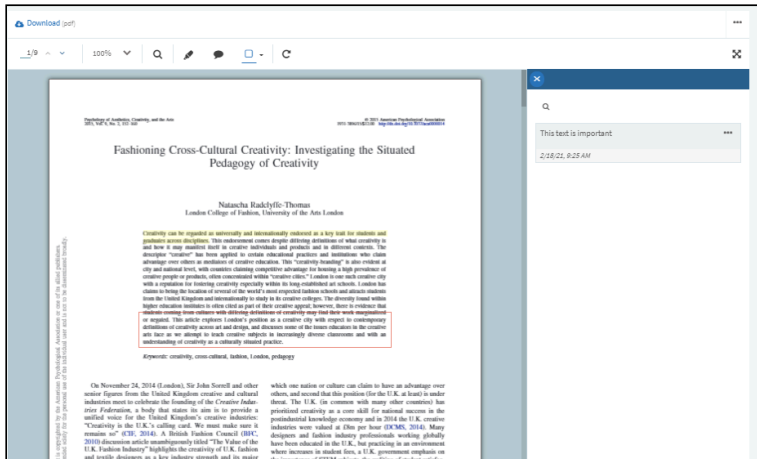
Download (pdf)

•••

1/9

100%

Psychology of Aesthetics, Creativity, and the Arts
2015, Vol. 9, No. 2, 000

© 2015 American Psychological Association
http://dx.doi.org/10.1037/aca0000014

Fashioning Cross-Cultural Creativity: Investigating the Situated Pedagogy of Creativity

Natascha Radclyffe-Thomas
London College of Fashion, University of the Arts London

Creativity can be regarded as universally and internationally endorsed as a key trait for students and graduates across disciplines. This endorsement comes despite differing definitions of what creativity is and how it may manifest itself in creative individuals and products and in different contexts. The descriptor "creative" has been applied to certain educational practices and institutions who claim advantage over others as mediators of creative education. This "creativity-branding" is also evident at city and national level, with countries claiming competitive advantage for housing a high prevalence of creative people or products, often concentrated within "creative cities." London is one such creative city with a reputation for fostering creativity especially within its long-established art schools. London has claims to being the location of several of the world's most respected fashion schools and attracts students from the United Kingdom and internationally to study in its creative colleges. The diversity found within higher education institutes is often cited as part of their creative appeal; however, there is evidence that students coming from cultures with differing definitions of creativity may find their work marginalized or negated. This article explores London's position as a creative city with respect to contemporary definitions of creativity across art and design, and discusses some of the issues education in the creative arts face as we attempt to teach creative subjects in increasingly diverse classrooms and with an understanding of creativity as a culturally situated practice.

Keywords: creativity, cross-cultural, fashion, London, pedagogy

On November 24, 2014 (London), Sir John Sorrell and other senior figures from the United Kingdom creative and cultural industries met to celebrate the founding of the Creative Industries Federation, a body that states its aim is to provide a unified voice for the United Kingdom's creative industries: "Creativity is the U.K.'s calling card. We must make sure it remains so" (CIF, 2014). A British Fashion Council (BFC, 2010) discussion article unambiguously titled "The Value of the U.K. Fashion Industry" highlights the creativity of U.K. fashion and textile designers as a key industry strength and its major

which one nation or culture can claim to have an advantage over others, and second that this position (for the U.K. at least) is under threat. The U.K. (in common with many other countries) has prioritized creativity as a core skill for national success in the postindustrial knowledge economy and in 2014 the U.K. creative industries were valued at £bn per hour (DCMS, 2014). Many designers and fashion industry professionals working globally have been educated in the U.K., but practicing in an environment where increases in student fees, a U.K. government emphasis on

This text is important

2/18/21, 9:25 AM

•••